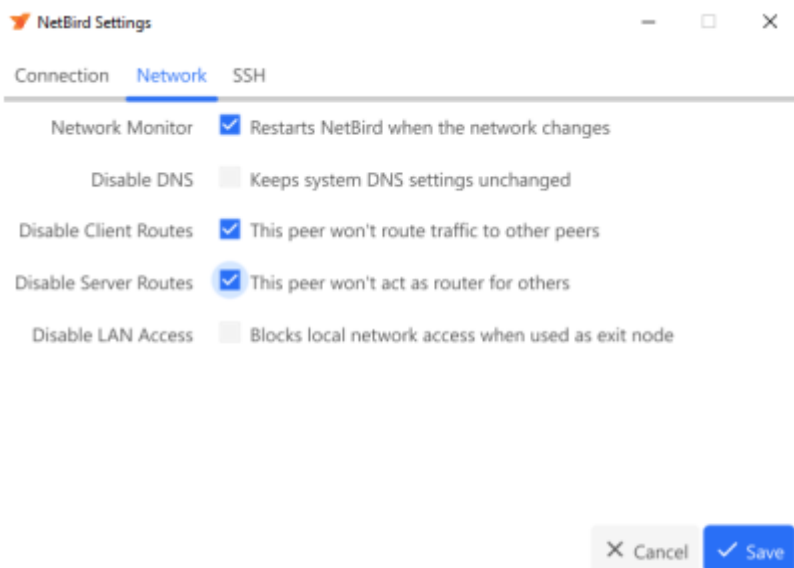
NetBird Settings

Connection Network SSH

Network Monitor Restarts NetBird when the network changes

Disable DNS Keeps system DNS settings unchanged

Disable Client Routes This peer won't route traffic to other peers

Disable Server Routes This peer won't act as router for others

Disable LAN Access Blocks local network access when used as exit node

Cancel Save